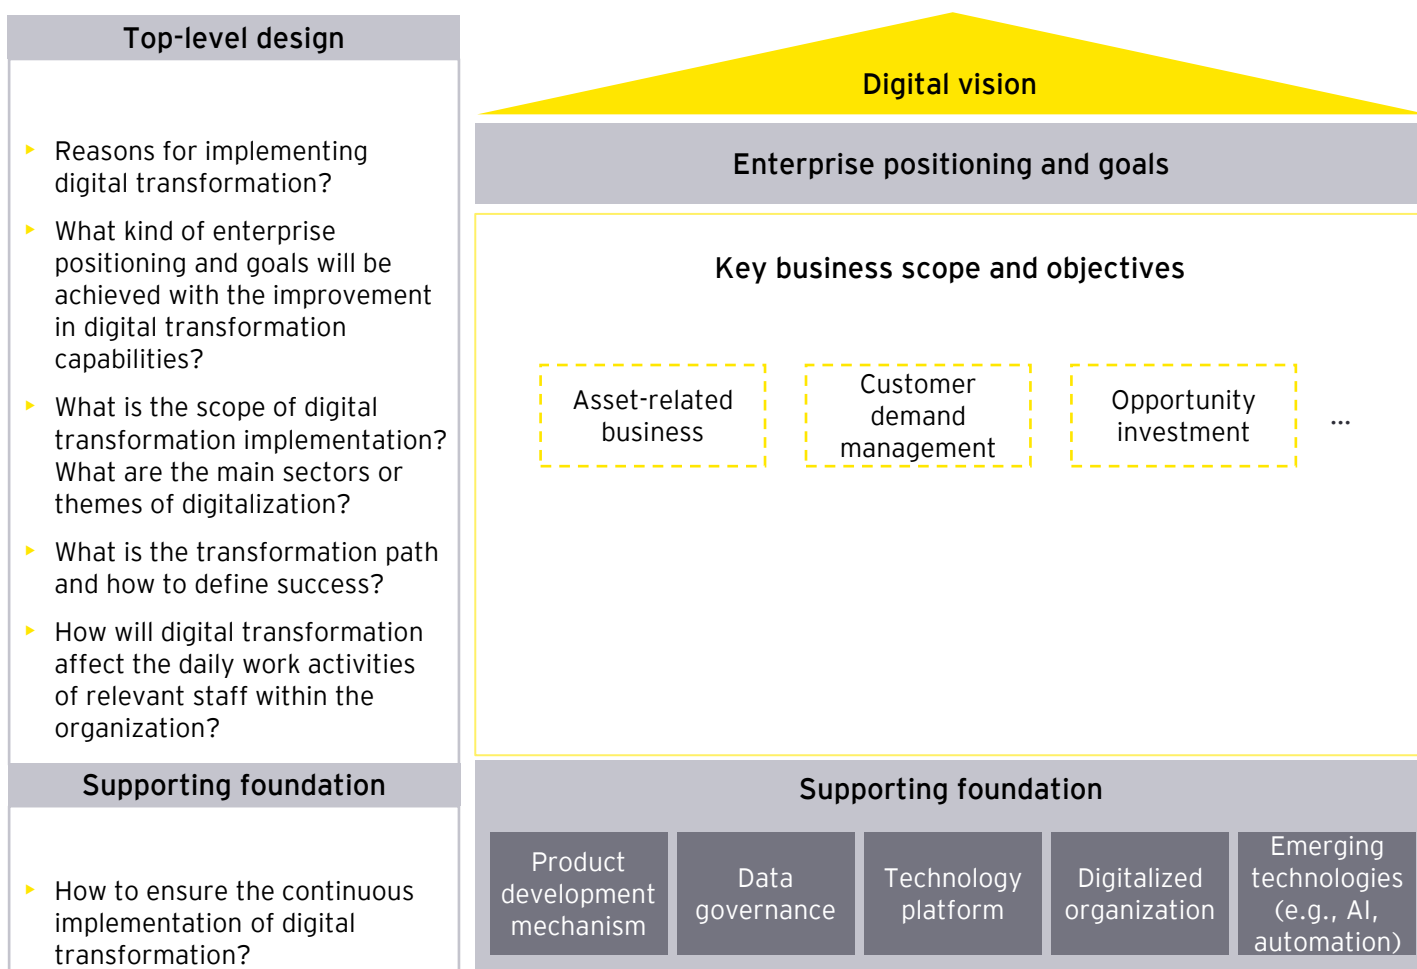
Top-level design

Reasons for implementing digital transformation?

What kind of enterprise positioning and goals will be achieved with the improvement in digital transformation capabilities?

What is the scope of digital transformation implementation? What are the main sectors or themes of digitalization?

What is the transformation path and how to define success?

How will digital transformation affect the daily work activities of relevant staff within the organization?

Supporting foundation

How to ensure the continuous implementation of digital transformation?

Digital vision

Enterprise positioning and goals

Key business scope and objectives

Asset-related business

Customer demand management

Opportunity investment

...

Supporting foundation

Product development mechanism

Data governance

Technology platform

Digitalized organization

Emerging technologies (e.g., AI, automation)